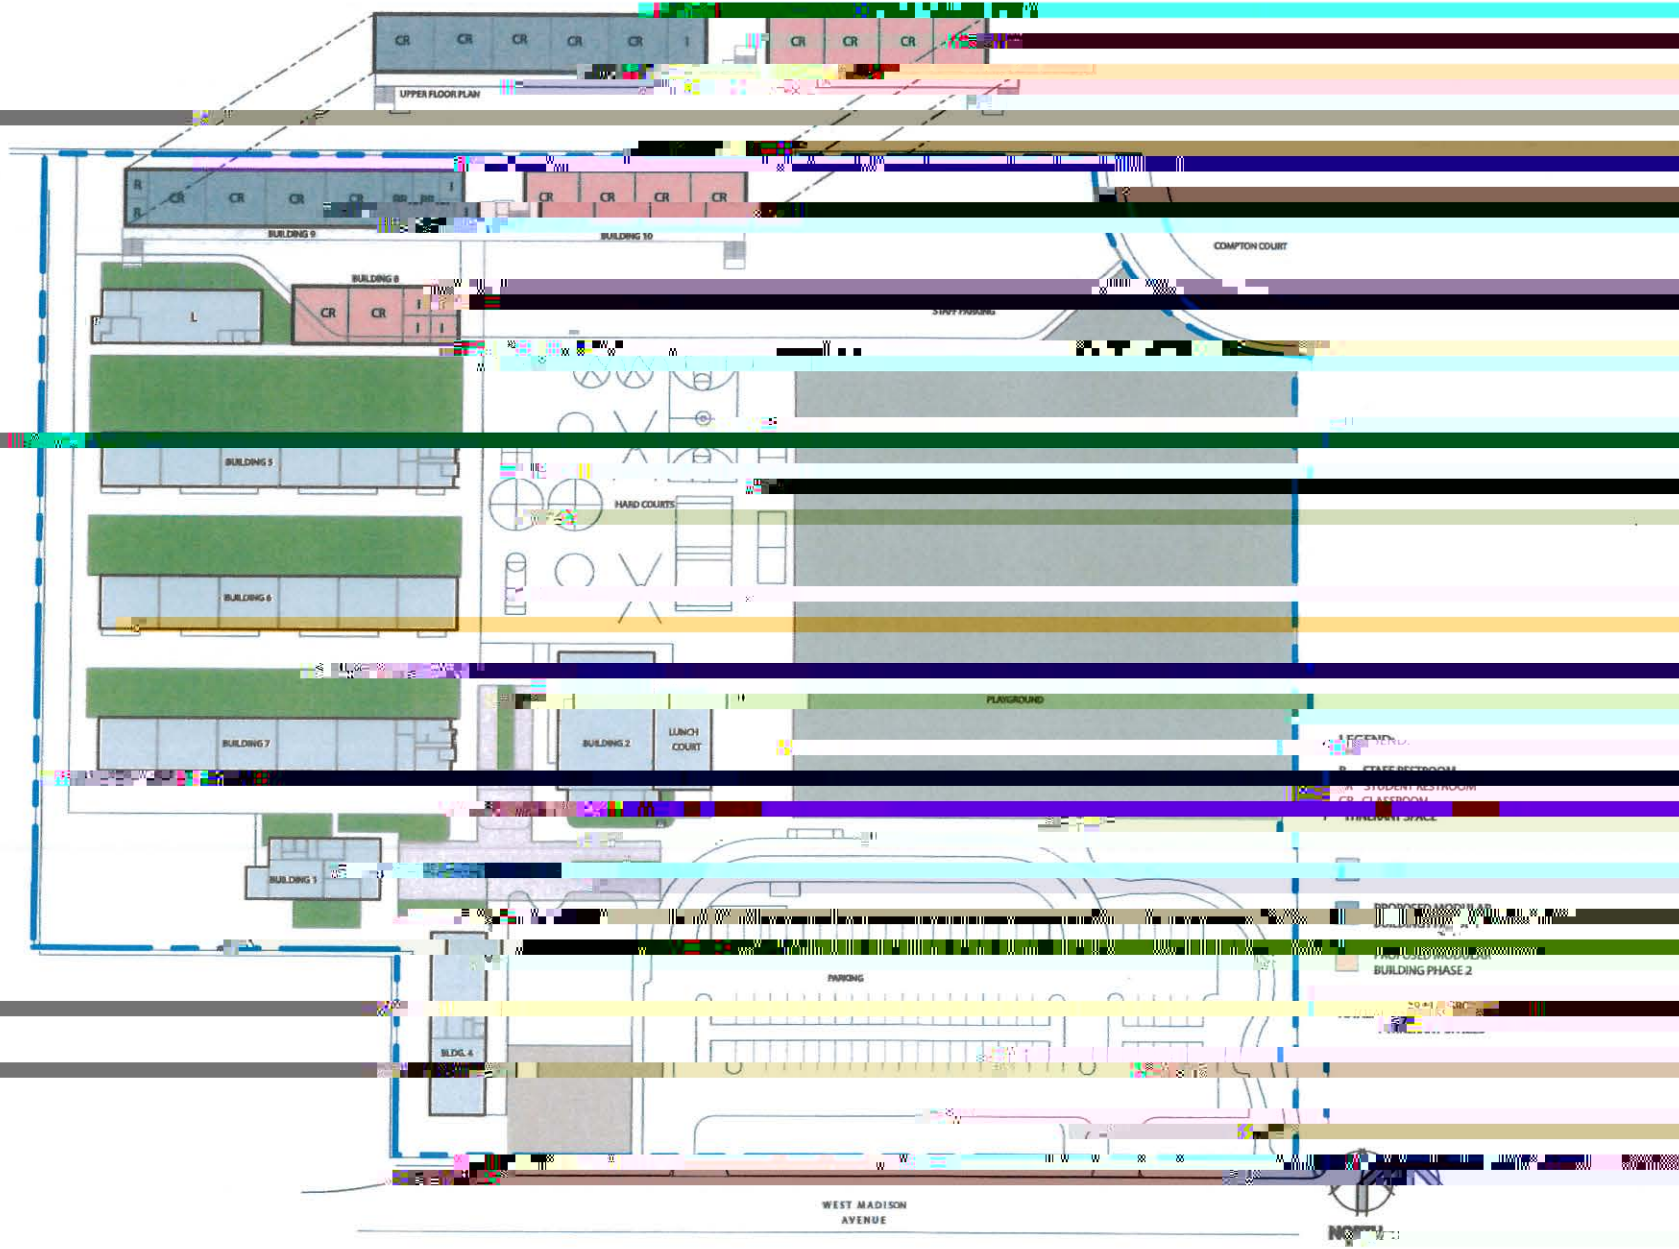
CR
CR
CR
CR
CR
I
CR
CR
CR
UPPER FLOOR PLAN
R
R
CR
CR
CR
CR
RR
RR
I
CR
CR
CR
CR
BUILDING 9
BUILDING 10
COMPTON COURT
BUILDING 8
L
CR
CR
I
I
I
STAFF PARKING
BUILDING 3
HARD COURTS
BUILDING 6
PLAYGROUND
BUILDING 7
BUILDING 2
LUNCH COURT
LEGEND:
R STAFF RESTROOM
SR STUDENT RESTROOM
CR CLASSROOM
I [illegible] SPACE
PROPOSED MODULAR BUILDING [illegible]
PROPOSED MODULAR BUILDING PHASE 2
BUILDING 5
PARKING
BLDG. 4
WEST MADISON AVENUE
NORTH